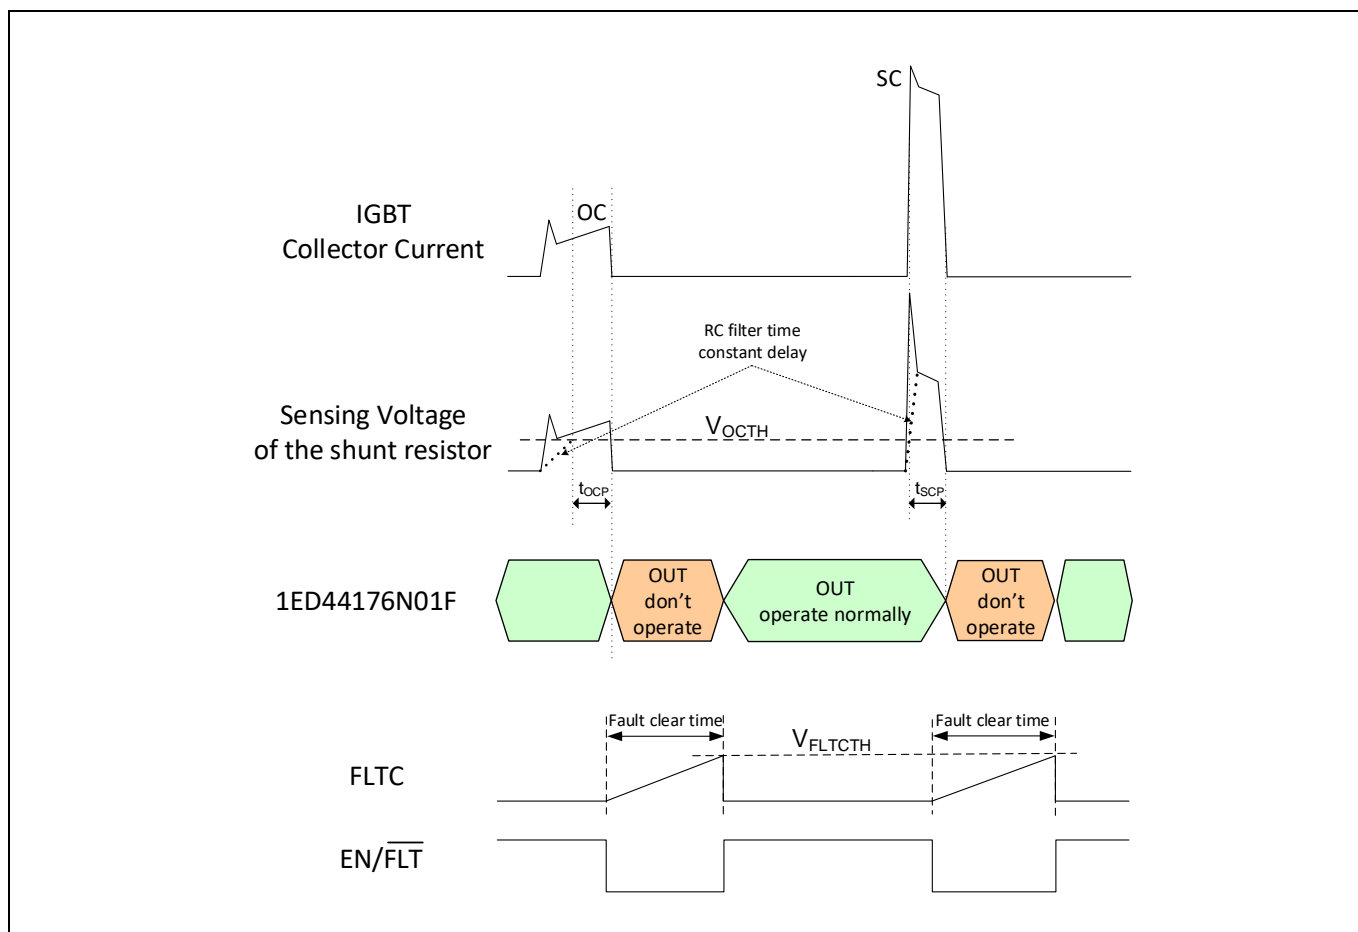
SC

IGBT Collector Current

OC

RC filter time constant delay

Sensing Voltage of the shunt resistor

$V_{OCTH}$

$t_{OCP}$

$t_{SCP}$

1ED44176N01F

OUT don’t operate

OUT operate normally

OUT don’t operate

Fault clear time

Fault clear time

$V_{FLTCTH}$

FLTC

EN/$\overline{FLT}$